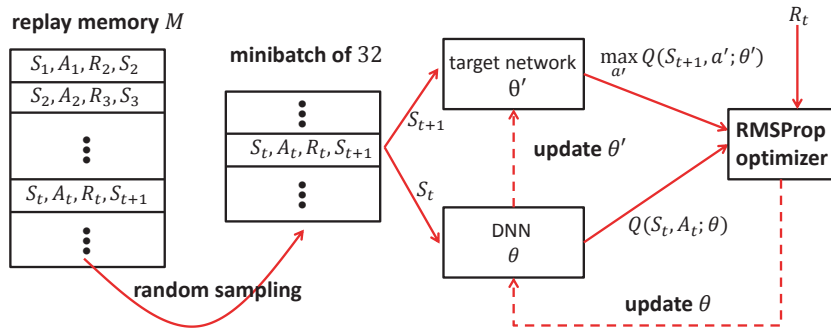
replay memory $M$

$S_1, A_1, R_2, S_2$

$S_2, A_2, R_3, S_3$

$S_t, A_t, R_t, S_{t+1}$

minibatch of $32$

$S_t, A_t, R_t, S_{t+1}$

$S_{t+1}$

$S_t$

target network $\theta'$

$\max_{a'} Q(S_{t+1}, a'; \theta')$

$R_t$

update $\theta'$

RMSProp optimizer

DNN $\theta$

$Q(S_t, A_t; \theta)$

random sampling

update $\theta$